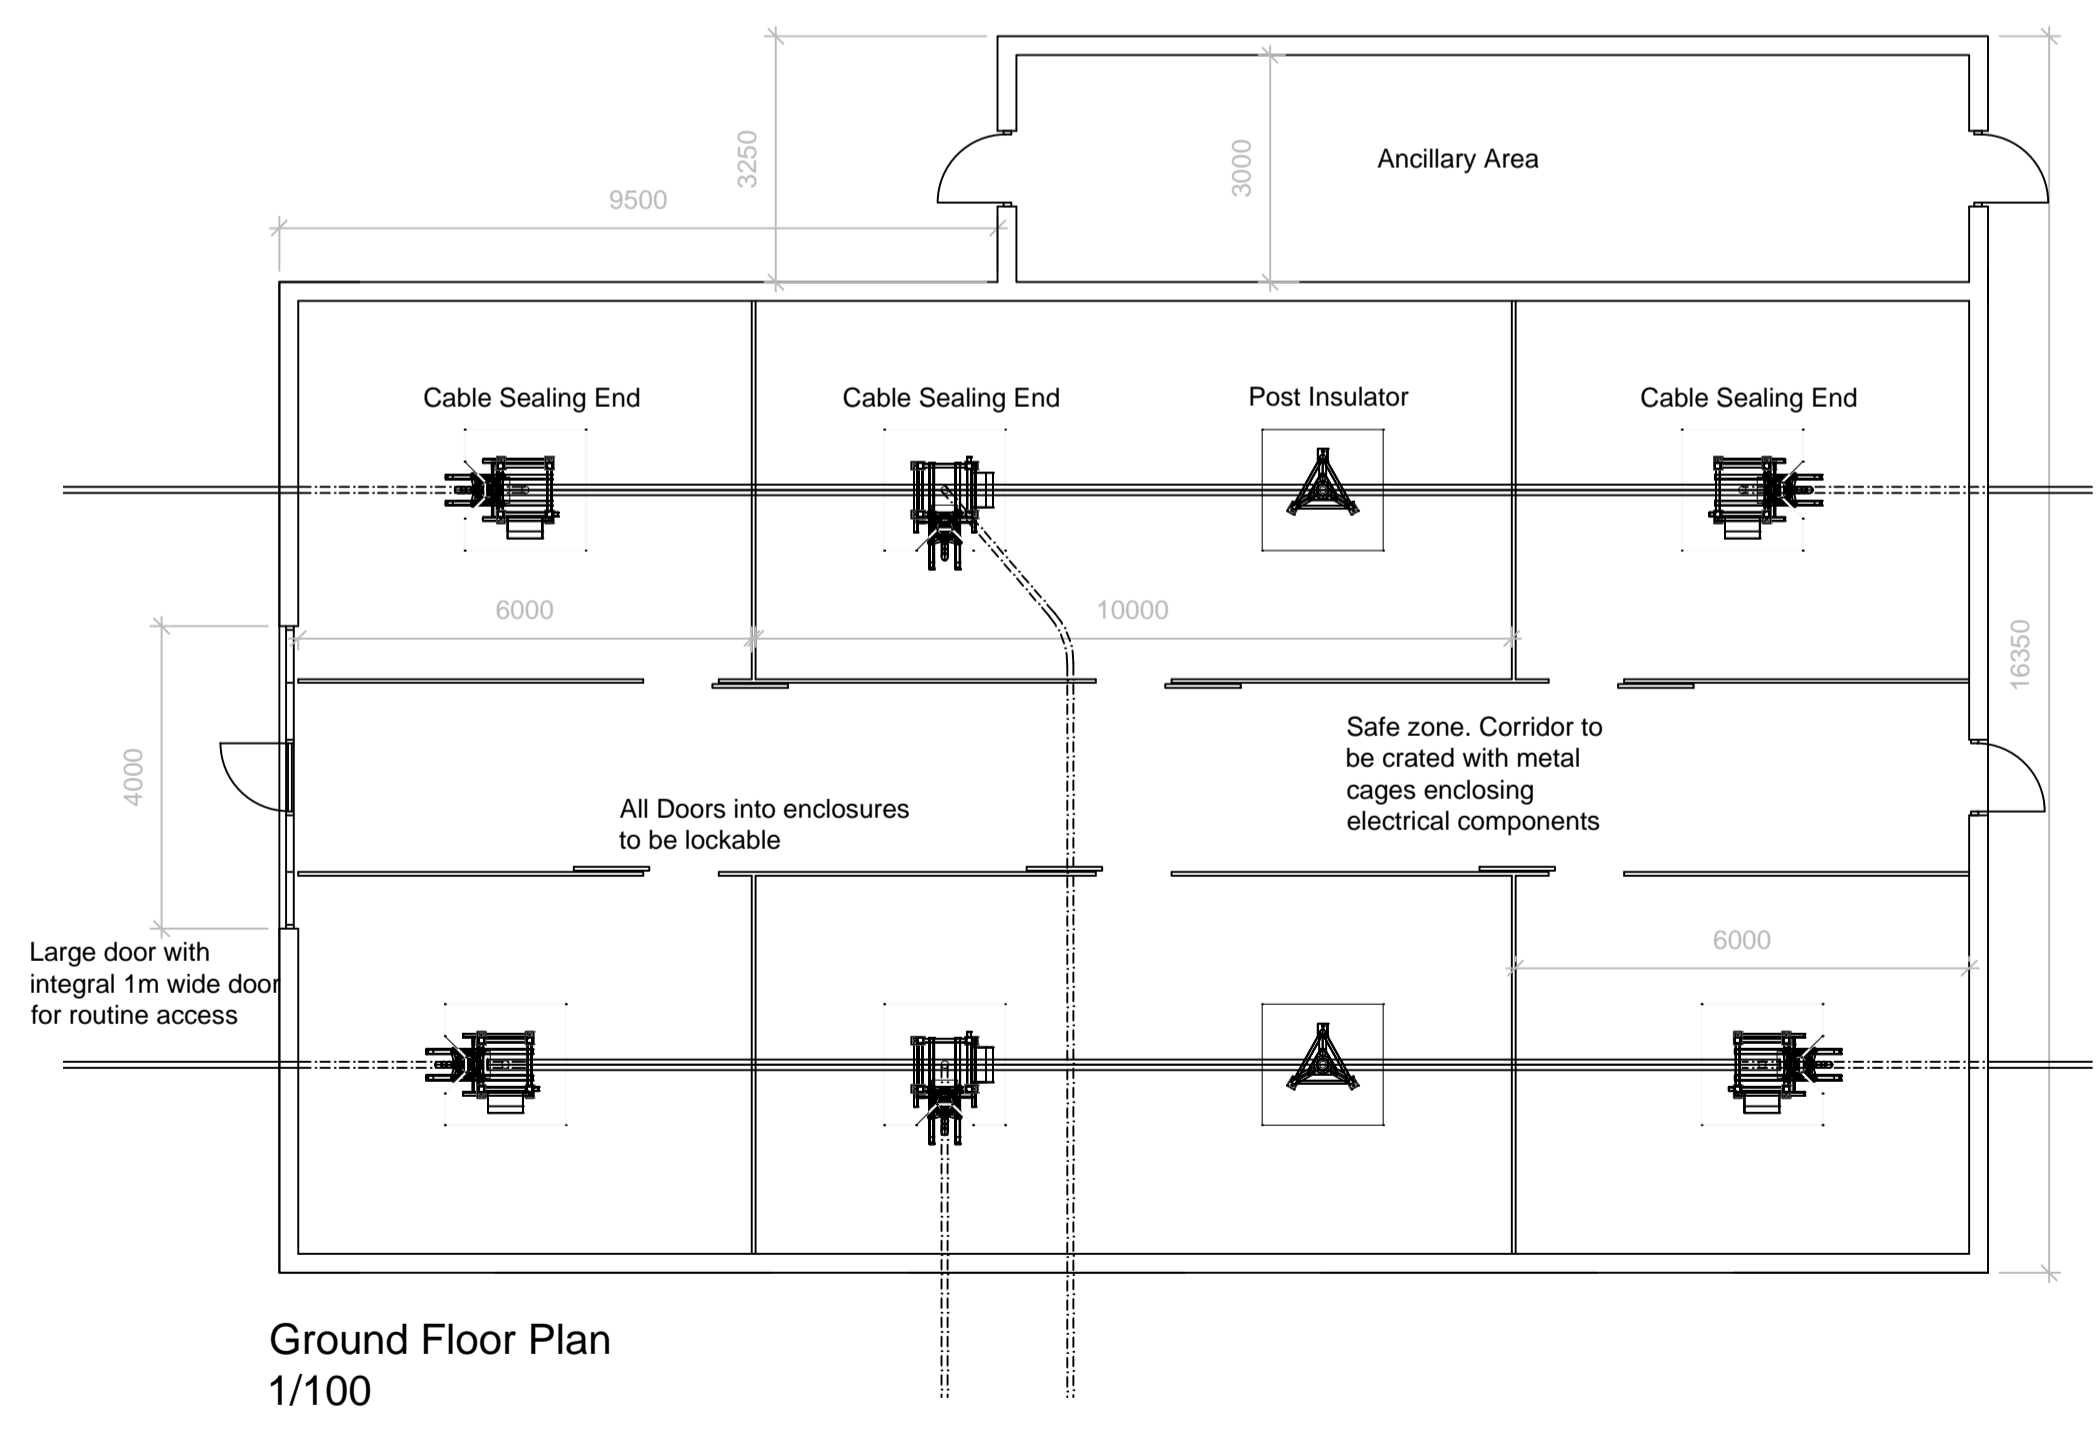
3250

9500

3000

Ancillary Area

Cable Sealing End

Cable Sealing End

Post Insulator

Cable Sealing End

6000

10000

16350

4000

Safe zone. Corridor to be crated with metal cages enclosing electrical components

All Doors into enclosures to be lockable

6000

Large door with integral 1m wide door for routine access

Ground Floor Plan
1/100